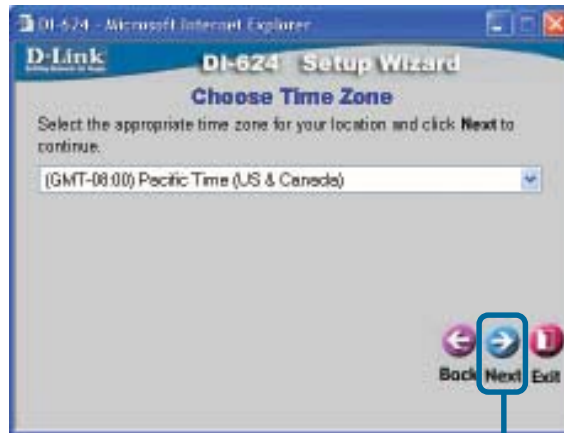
DI-624 - Microsoft Internet Explorer

D-Link
Building Networks for People

DI-624 Setup Wizard

Choose Time Zone

Select the appropriate time zone for your location and click **Next** to continue.

(GMT-08:00) Pacific Time (US & Canada)

Back Next Exit